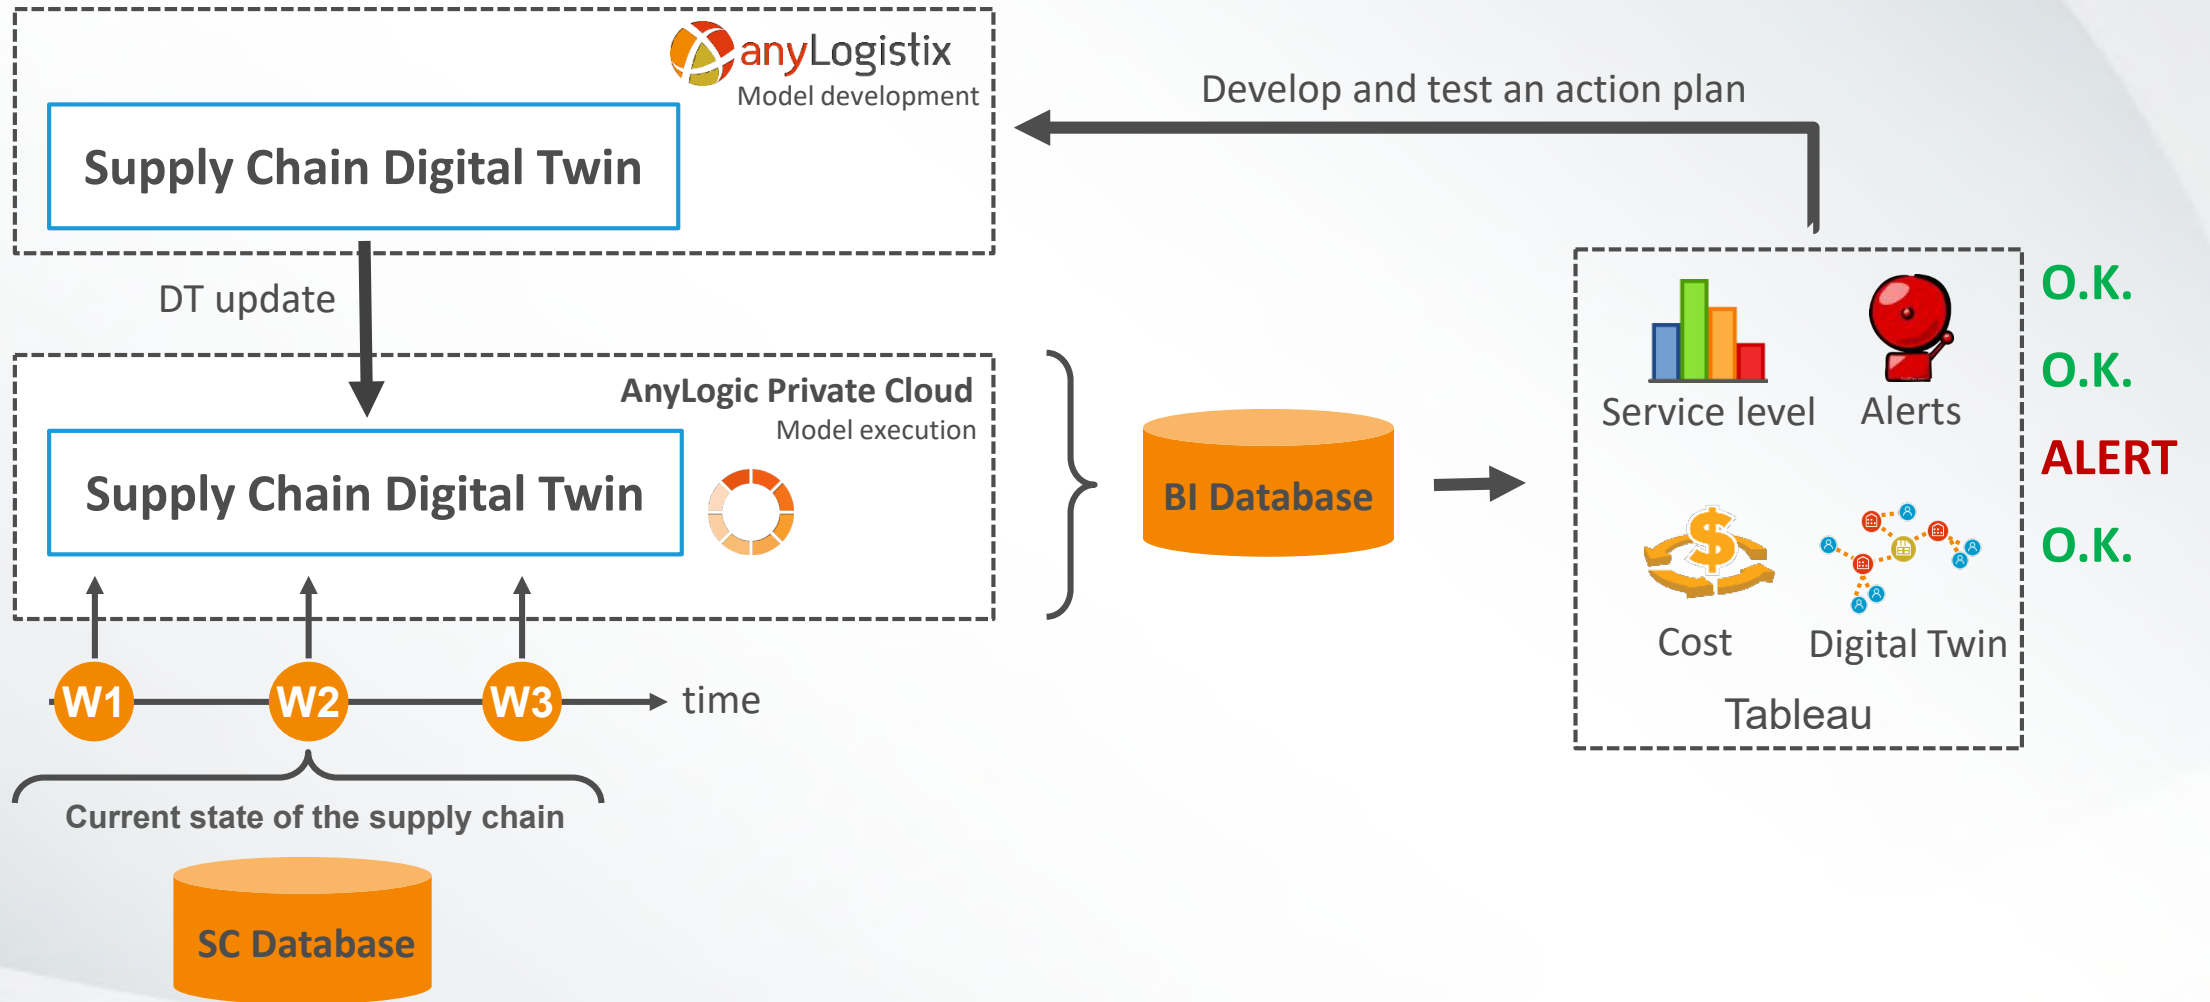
anyLogistix
Model development

Supply Chain Digital Twin

Develop and test an action plan

DT update

AnyLogic Private Cloud
Model execution

Supply Chain Digital Twin

BI Database

Service level

Alerts

Cost

Digital Twin

Tableau

O.K.

O.K.

ALERT

O.K.

W1

W2

W3

time

Current state of the supply chain

SC Database